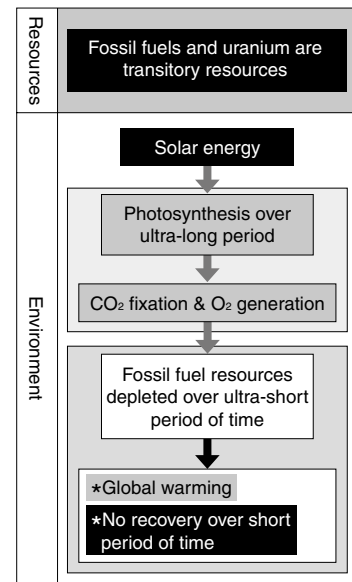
Resources

Fossil fuels and uranium are transitory resources

Environment

Solar energy

Photosynthesis over ultra-long period

$CO_2$ fixation & $O_2$ generation

Fossil fuel resources depleted over ultra-short period of time

*Global warming

*No recovery over short period of time